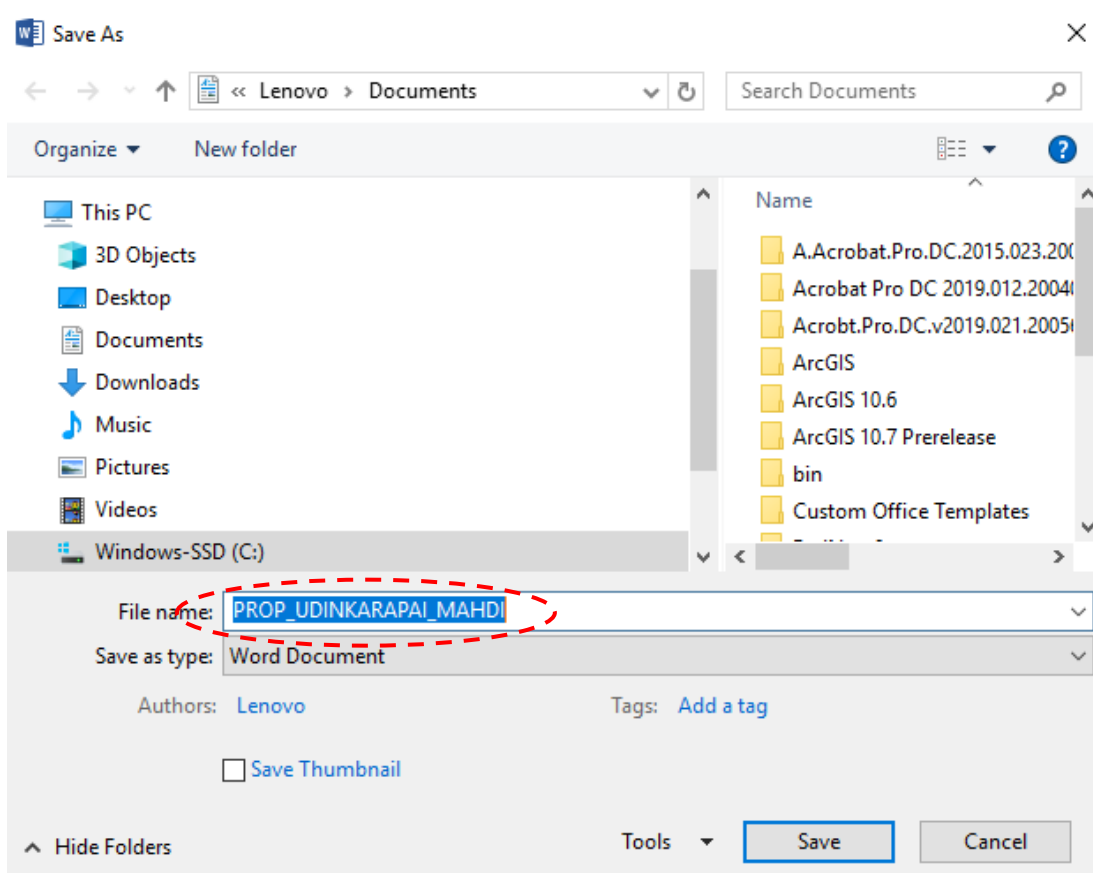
Save As

« Lenovo › Documents

Search Documents

Organize ▾ New folder

This PC
3D Objects
Desktop
Documents
Downloads
Music
Pictures
Videos
Windows-SSD (C:)

Name
A.Acrobat.Pro.DC.2015.023.200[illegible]
Acrobat Pro DC 2019.012.2004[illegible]
Acrobt.Pro.DC.v2019.021.2005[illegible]
ArcGIS
ArcGIS 10.6
ArcGIS 10.7 Prerelease
bin
Custom Office Templates

File name: PROP_UDINKARAPAI_MAHDI
Save as type: Word Document

Authors: Lenovo
Tags: Add a tag

Save Thumbnail

Hide Folders
Tools ▾
Save
Cancel